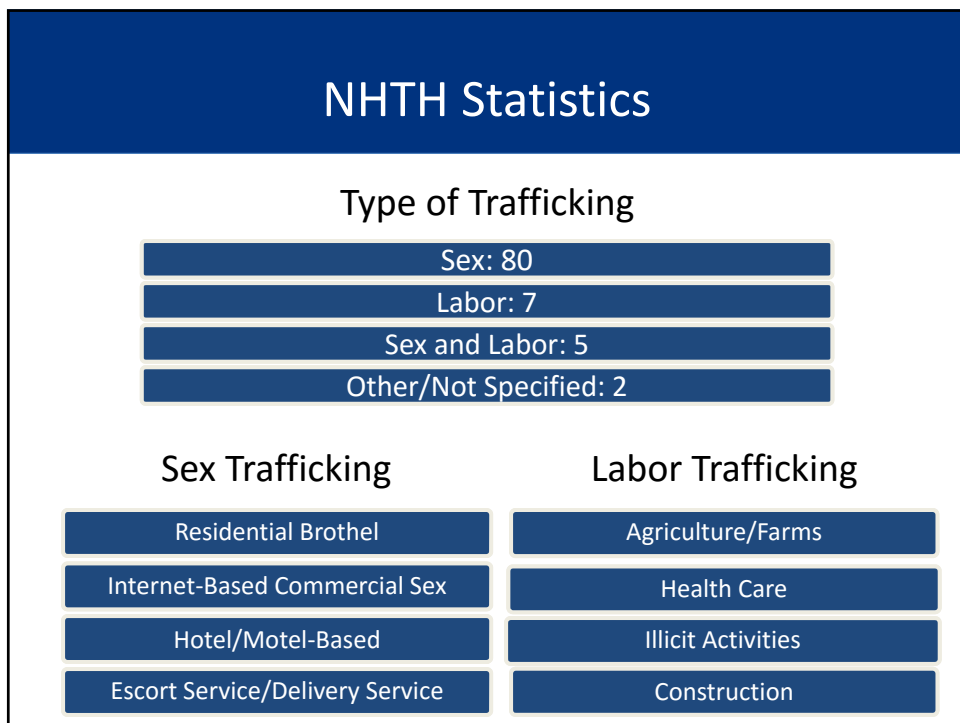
NHTH Statistics

Type of Trafficking

Sex: 80

Labor: 7

Sex and Labor: 5

Other/Not Specified: 2

Sex Trafficking

Residential Brothel

Internet-Based Commercial Sex

Hotel/Motel-Based

Escort Service/Delivery Service

Labor Trafficking

Agriculture/Farms

Health Care

Illicit Activities

Construction